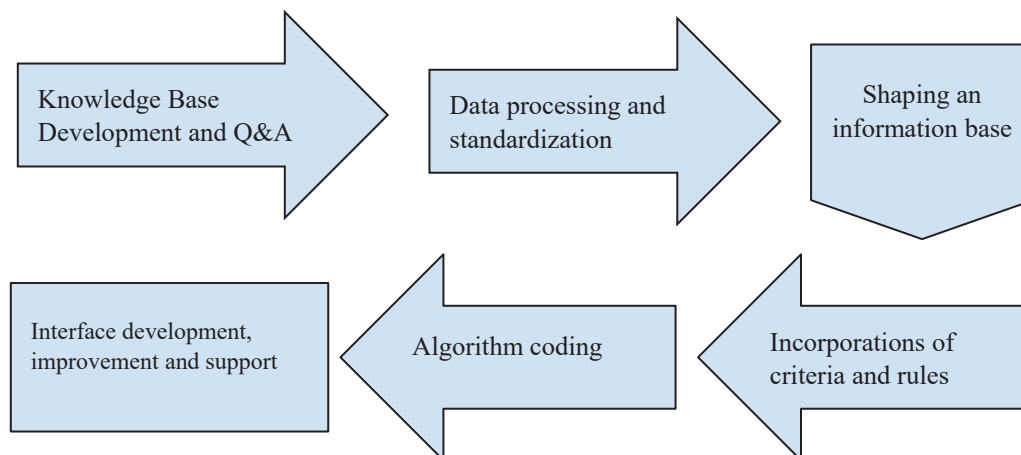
Knowledge Base Development and Q&A

Data processing and standardization

Shaping an information base

Incorporations of criteria and rules

Algorithm coding

Interface development, improvement and support